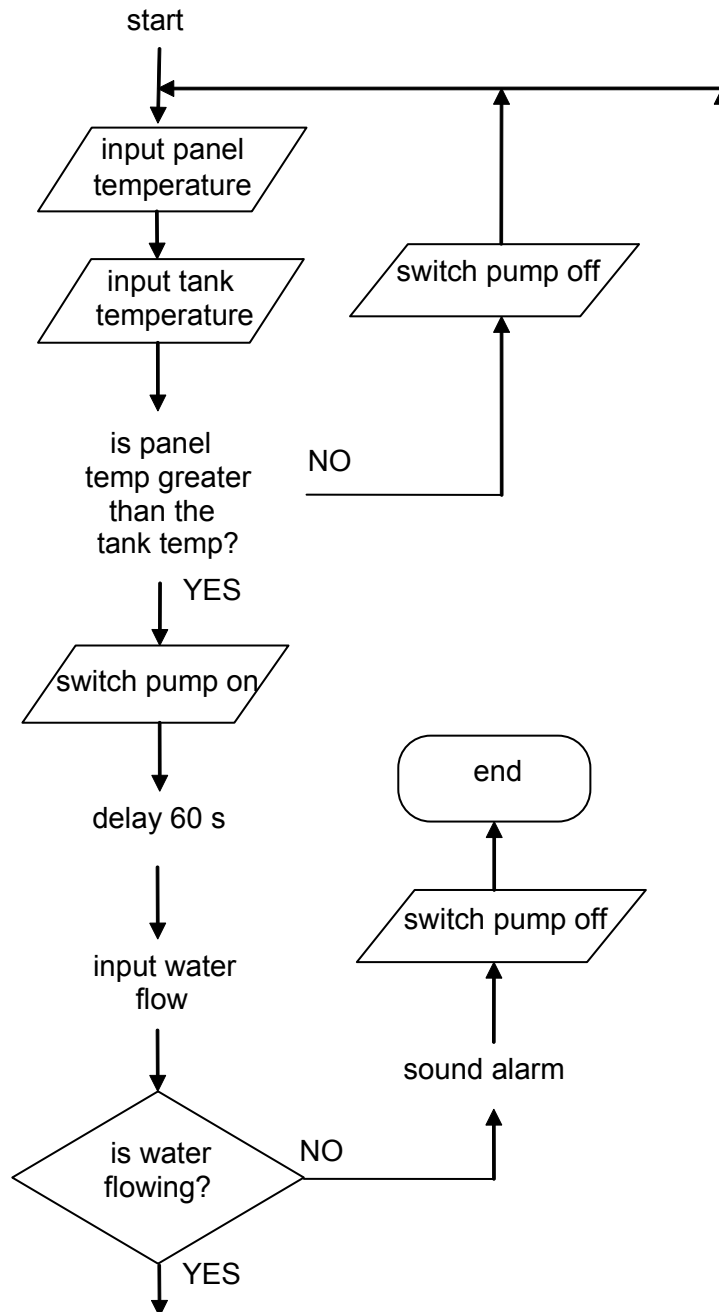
start

input panel temperature

input tank temperature

switch pump off

is panel temp greater than the tank temp?

NO

YES

switch pump on

delay 60 s

end

switch pump off

input water flow

sound alarm

is water flowing?

NO

YES